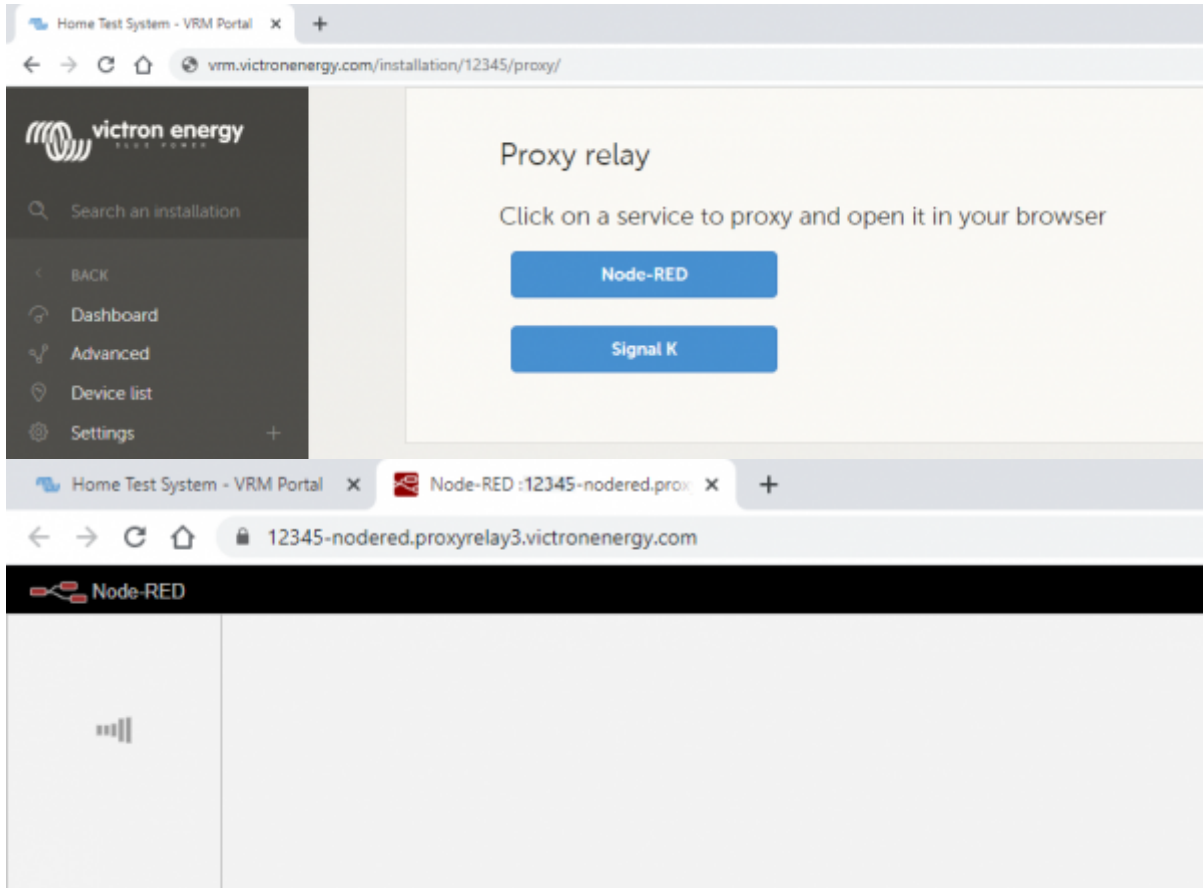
Home Test System - VRM Portal ×
+
vrm.victronenergy.com/installation/12345/proxy/

victron energy
BLUE POWER

Search an installation

BACK
Dashboard
Advanced
Device list
Settings +

Proxy relay

Click on a service to proxy and open it in your browser

Node-RED

Signal K

Home Test System - VRM Portal ×
Node-RED :12345-nodered.prox ×
+
12345-nodered.proxyrelay3.victronenergy.com

Node-RED